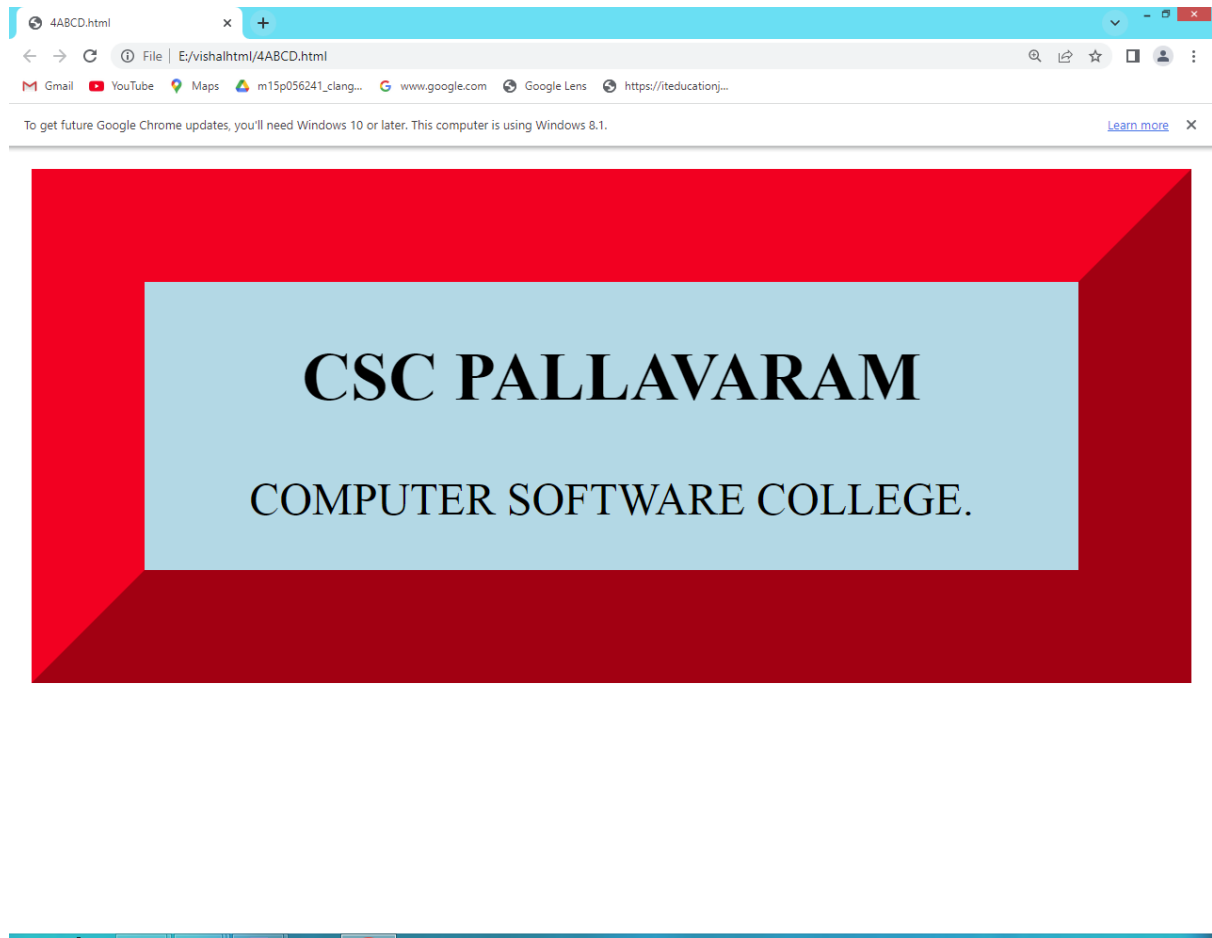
4ABCD.html

File | E:/vishalhtml/4ABCD.html

Gmail YouTube Maps m15p056241_clang... www.google.com Google Lens https://iteducationj...

To get future Google Chrome updates, you'll need Windows 10 or later. This computer is using Windows 8.1. Learn more

CSC PALLAVARAM

COMPUTER SOFTWARE COLLEGE.